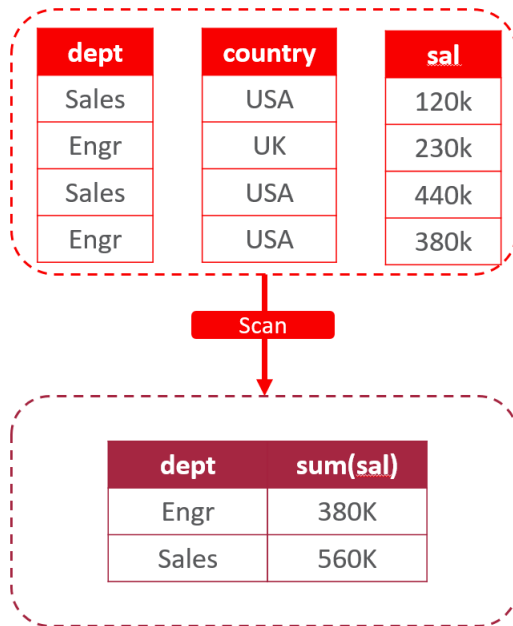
| dept |
|---|
| Sales |
| Engr |
| Sales |
| Engr |

| country |
|---|
| USA |
| UK |
| USA |
| USA |

| sal |
|---|
| 120k |
| 230k |
| 440k |
| 380k |

Scan

| dept | sum(sal) |
|---|---|
| Engr | 380K |
| Sales | 560K |